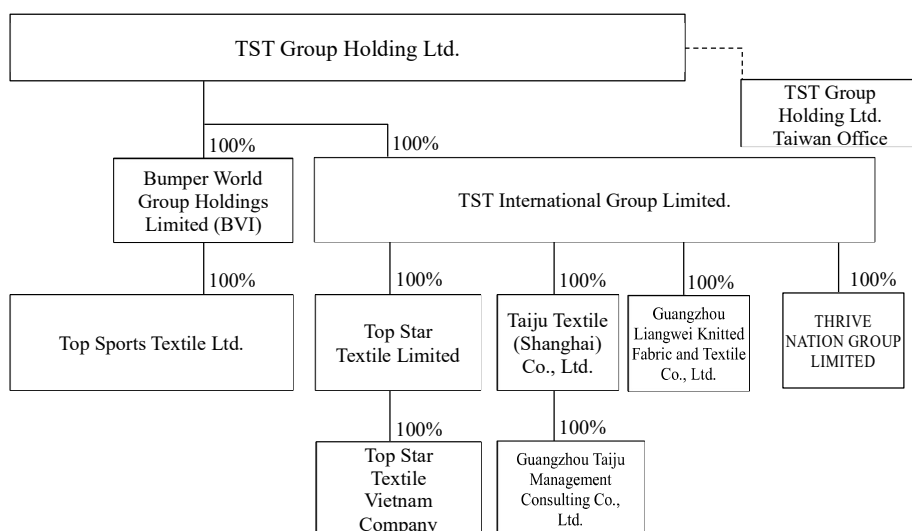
TST Group Holding Ltd.

TST Group Holding Ltd. Taiwan Office

100%

100%

Bumper World Group Holdings Limited (BVI)

TST International Group Limited.

100%

100%

100%

100%

100%

Top Sports Textile Ltd.

Top Star Textile Limited

Taiju Textile (Shanghai) Co., Ltd.

Guangzhou Liangwei Knitted Fabric and Textile Co., Ltd.

THRIVE NATION GROUP LIMITED

100%

100%

Top Star Textile Vietnam Company

Guangzhou Taiju Management Consulting Co., Ltd.